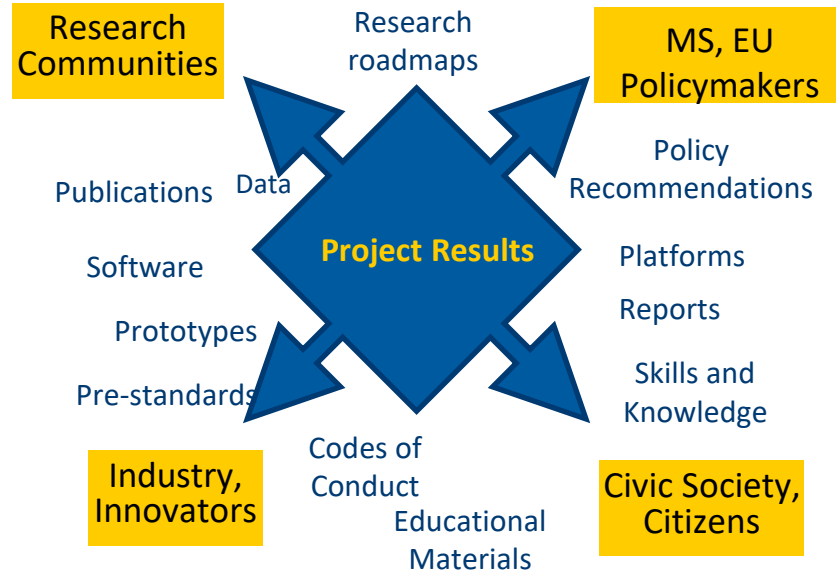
Research Communities

Research roadmaps

MS, EU Policymakers

Data

Publications

Policy Recommendations

Project Results

Software

Platforms

Reports

Prototypes

Skills and Knowledge

Pre-standards

Codes of Conduct

Industry, Innovators

Educational Materials

Civic Society, Citizens